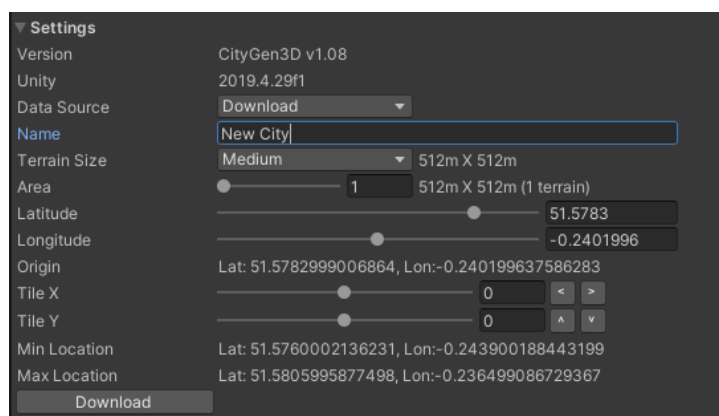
Settings

| | |
|---|---|
| Version | CityGen3D v1.08 |
| Unity | 2019.4.29f1 |
| Data Source | Download |
| Name | New City |
| Terrain Size | Medium 512m X 512m |
| Area | 1 512m X 512m (1 terrain) |
| Latitude | 51.5783 |
| Longitude | -0.2401996 |
| Origin | Lat: 51.5782999006864, Lon:-0.240199637586283 |
| Tile X | 0 < > |
| Tile Y | 0 ^ v |
| Min Location | Lat: 51.5760002136231, Lon:-0.243900188443199 |
| Max Location | Lat: 51.5805995877498, Lon:-0.236499086729367 |

Download